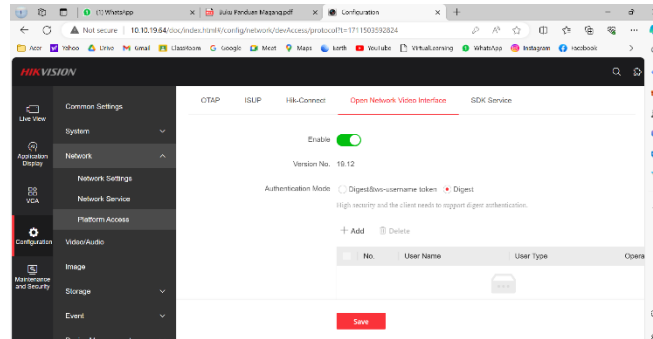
(1) WhatsApp
Buku Panduan Magang.pdf
Configuration
Not secure | 10.10.19.64/doc/index.html#/config/network/devAccess/protocol?t=1711503592824
Acer Yahoo Drive Gmail Classroom Google Meet Maps Earth YouTube VirtualLearning WhatsApp Instagram Facebook

HIKVISION

Live View
Application Display
VCA
Configuration
Maintenance and Security

Common Settings
System
Network
Network Settings
Network Service
Platform Access
Video/Audio
Image
Storage
Event

OTAP ISUP Hik-Connect Open Network Video Interface SDK Service

Enable
Version No. 19.12
Authentication Mode Digest&ws-username token Digest
High security and the client needs to support digest authentication.

+ Add Delete

| No. | User Name | User Type | Opera |
|---|---|---|---|

Save